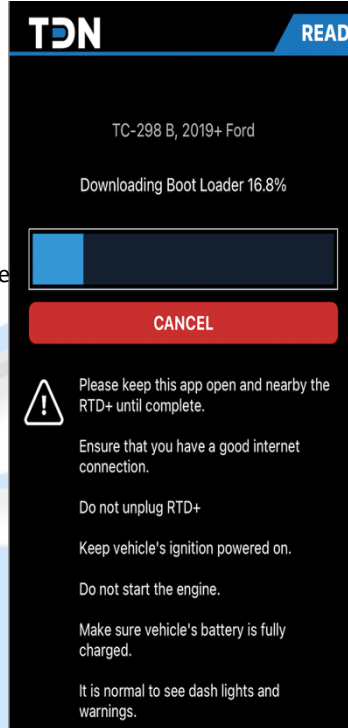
TDN

READ

TC-298 B, 2019+ Ford

Downloading Boot Loader 16.8%

e

CANCEL

Please keep this app open and nearby the RTD+ until complete.

Ensure that you have a good internet connection.

Do not unplug RTD+

Keep vehicle's ignition powered on.

Do not start the engine.

Make sure vehicle's battery is fully charged.

It is normal to see dash lights and warnings.